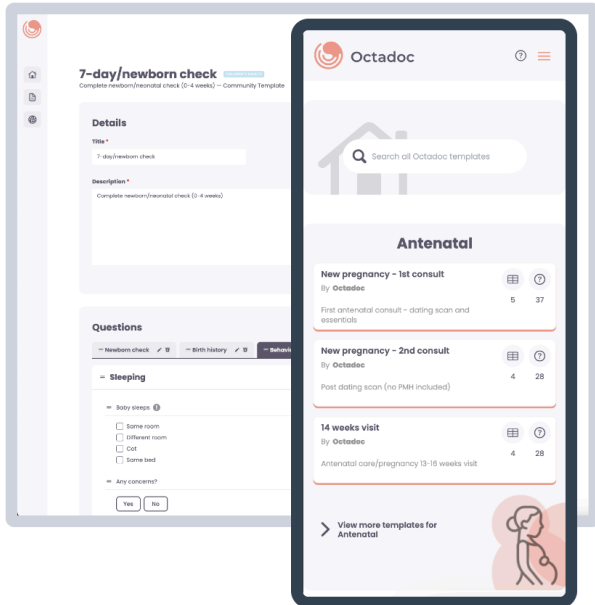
7-day/newborn check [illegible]

Complete newborn/neonatal check (0-4 weeks) -- Community Template

Details

Title *

7-day/newborn check

Description *

Complete newborn/neonatal check (0-4 weeks)

Questions

Newborn check

Birth history

Behavio

Sleeping

Baby sleeps

Same room

Different room

Cot

Same bed

Any concerns?

Yes

No

Octadoc

Search all Octadoc templates

Antenatal

New pregnancy - 1st consult

By Octadoc

First antenatal consult - dating scan and essentials

5

37

New pregnancy - 2nd consult

By Octadoc

Post dating scan (no PMH included)

4

28

14 weeks visit

By Octadoc

Antenatal care/pregnancy 13-16 weeks visit

4

28

View more templates for Antenatal